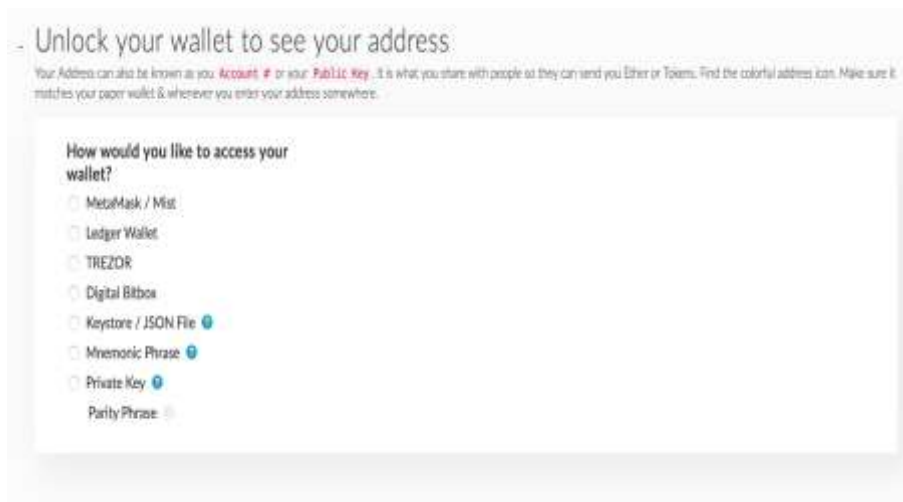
Unlock your wallet to see your address

Your Address can also be known as you Account # or your Public Key. It is what you share with people so they can send you Ether or Tokens. Find the colorful address icon. Make sure it matches your paper wallet & whenever you enter your address somewhere.

How would you like to access your wallet?

MetaMask / Mist

Ledger Wallet

TREZOR

Digital Bitbox

Keystore / JSON File

Mnemonic Phrase

Private Key

Parity Phrase